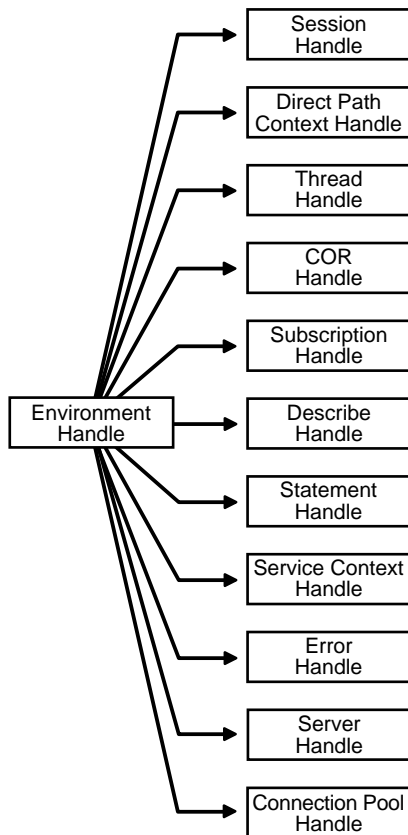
Environment Handle

Session Handle

Direct Path Context Handle

Thread Handle

COR Handle

Subscription Handle

Describe Handle

Statement Handle

Service Context Handle

Error Handle

Server Handle

Connection Pool Handle